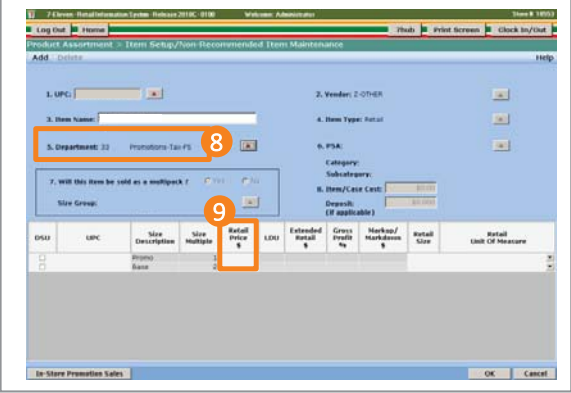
7-Eleven Retail Information System Release 2010C 0100 Welcome: Administrator Store # 10553

Log Out Home 7hub Print Screen Clock In/Out

Product Assortment > Item Setup/Non-Recommended Item Maintenance

Add Delete Help

1. UPC:

2. Vendor: Z-OTHER

3. Item Name:

4. Item Type: Retail

5. Department: 33 Promotions-Tax-FS

8

6. PSA:

Category:

Subcategory:

7. Will this item be sold as a multipack ? Yes No

Size Group:

8. Item/Case Cost: $0.00

Deposit: $0.000

(if applicable)

9

| DSU | UPC | Size Description | Size Multiple | Retail Price $ | LDU | Extended Retail $ | Gross Profit % | Markup/ Markdown $ | Retail Size | Retail Unit Of Measure |
|---|---|---|---|---|---|---|---|---|---|---|
| | | Promo | 1 | | | | | | | |
| | | Base | 2 | | | | | | | |

In-Store Promotion Sales

OK Cancel